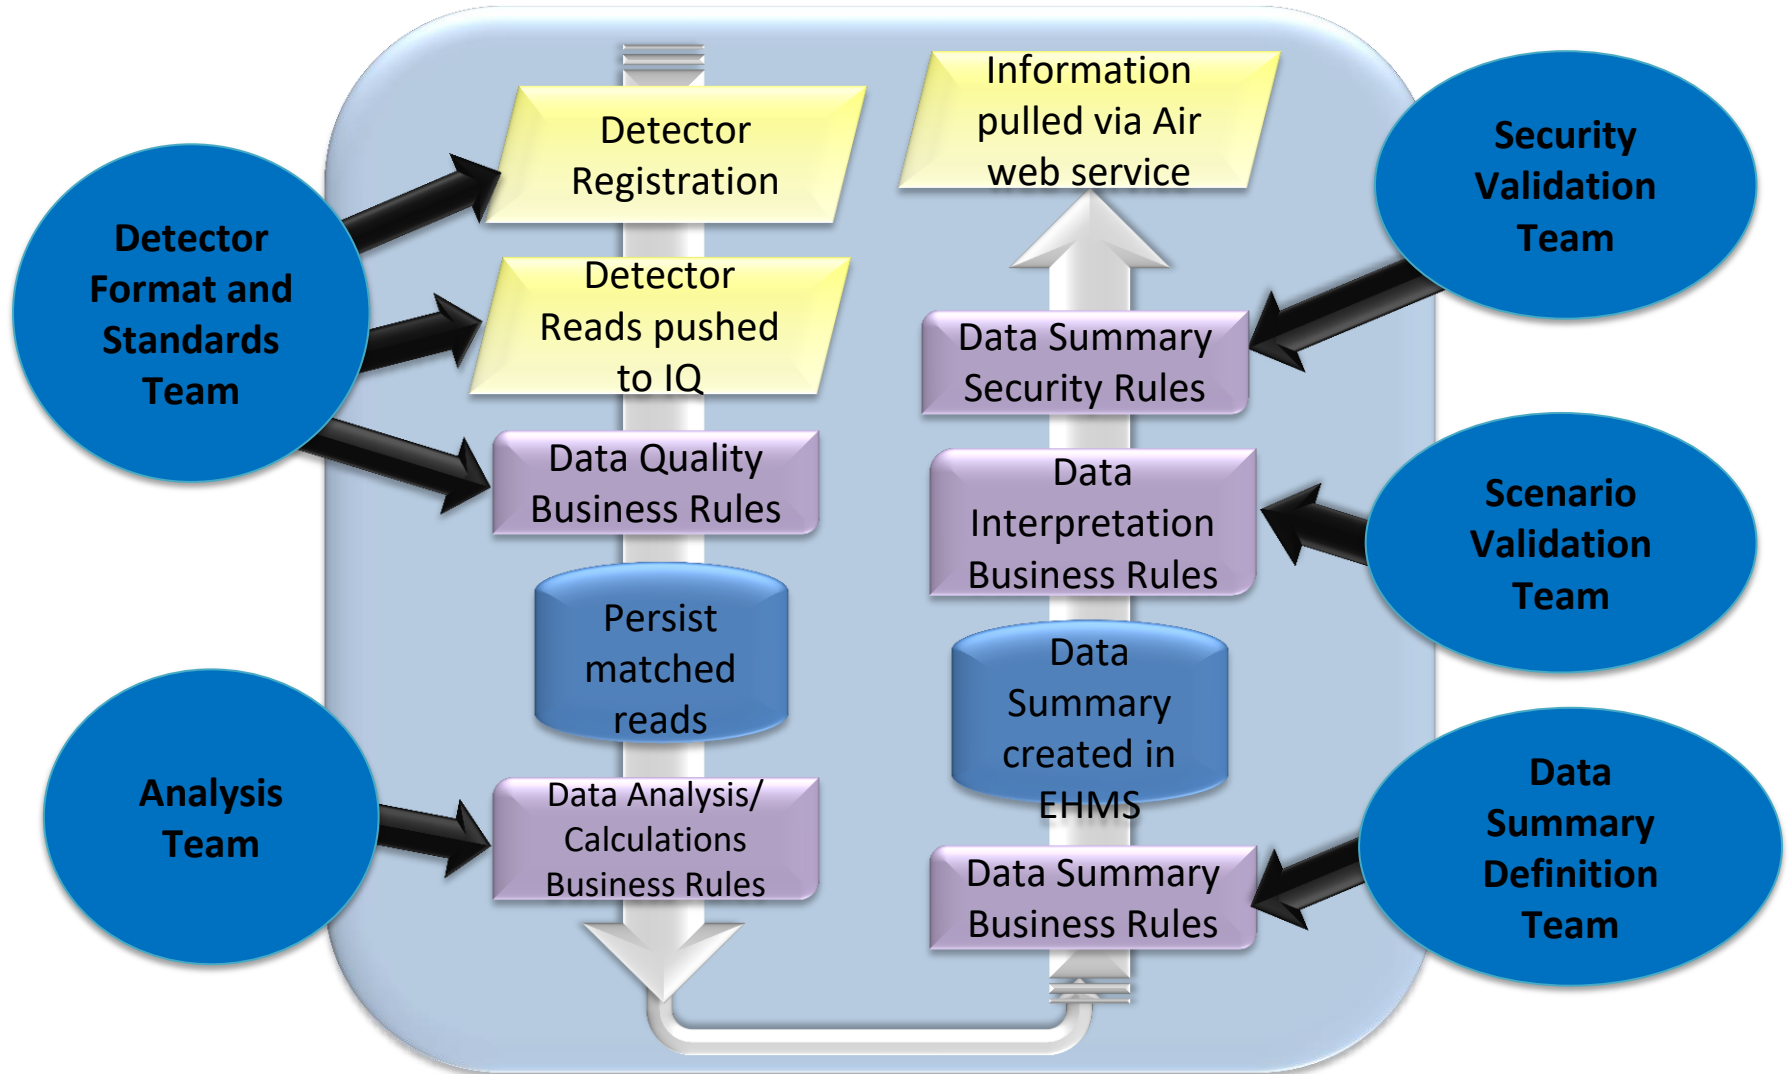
Detector Format and Standards Team

Analysis Team

Detector Registration

Detector Reads pushed to IQ

Data Quality Business Rules

Persist matched reads

Data Analysis/ Calculations Business Rules

Information pulled via Air web service

Data Summary Security Rules

Data Interpretation Business Rules

Data Summary created in EHMS

Data Summary Business Rules

Security Validation Team

Scenario Validation Team

Data Summary Definition Team